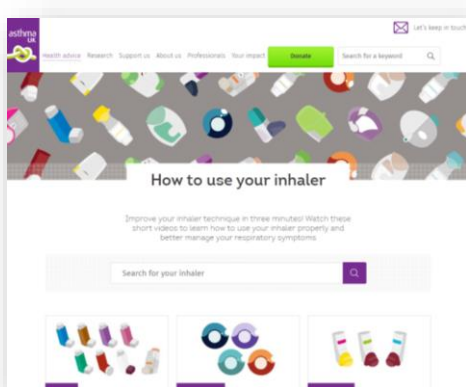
asthma UK

Let's keep in touch

Health advice Research Support us About us Professionals Your impact Donate Search for a keyword

How to use your inhaler

Improve your inhaler technique in three minutes! Watch these short videos to learn how to use your inhaler properly and better manage your respiratory symptoms.

Search for your inhaler